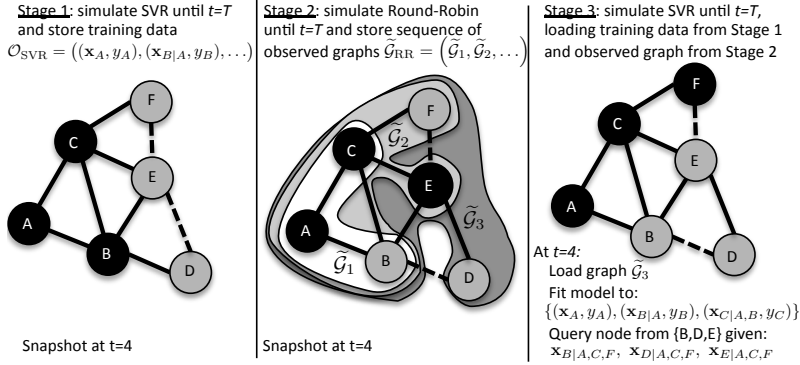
Stage 1: simulate SVR until t=T and store training data $\mathcal{O}_{\text{SVR}} = \left((\mathbf{x}_A, y_A), (\mathbf{x}_{B|A}, y_B), \ldots\right)$

F
C
E
A
B
D

Snapshot at t=4

Stage 2: simulate Round-Robin until t=T and store sequence of observed graphs $\widetilde{\mathcal{G}}_{\text{RR}} = \left(\widetilde{\mathcal{G}}_1, \widetilde{\mathcal{G}}_2, \ldots\right)$

F
$\widetilde{\mathcal{G}}_2$
C
E
$\widetilde{\mathcal{G}}_3$
A
$\widetilde{\mathcal{G}}_1$
B
D

Snapshot at t=4

Stage 3: simulate SVR until t=T, loading training data from Stage 1 and observed graph from Stage 2

F
C
E
A
B
D

At t=4:
Load graph $\widetilde{\mathcal{G}}_3$
Fit model to:
$\{(\mathbf{x}_A, y_A), (\mathbf{x}_{B|A}, y_B), (\mathbf{x}_{C|A,B}, y_C)\}$
Query node from {B,D,E} given:
$\mathbf{x}_{B|A,C,F},\ \mathbf{x}_{D|A,C,F},\ \mathbf{x}_{E|A,C,F}$